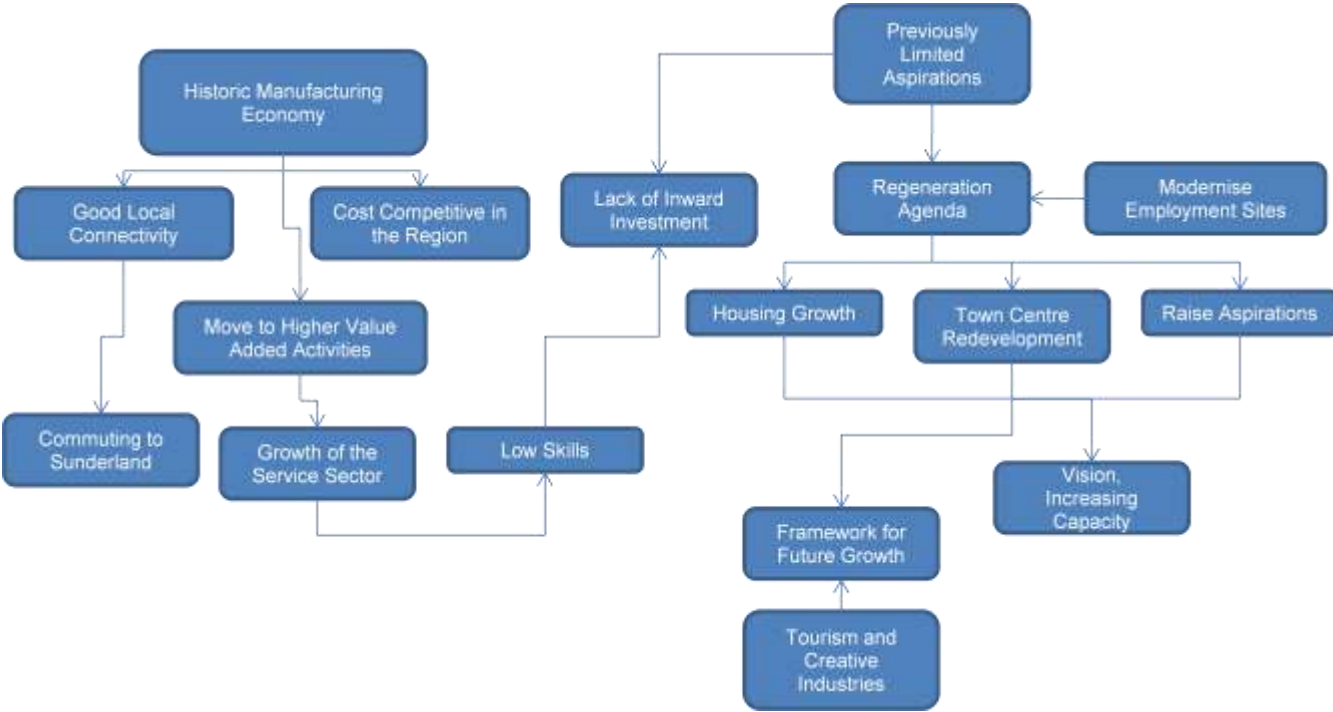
Historic Manufacturing Economy

Good Local Connectivity

Cost Competitive in the Region

Move to Higher Value Added Activities

Commuting to Sunderland

Growth of the Service Sector

Low Skills

Lack of Inward Investment

Previously Limited Aspirations

Regeneration Agenda

Modernise Employment Sites

Housing Growth

Town Centre Redevelopment

Raise Aspirations

Vision, Increasing Capacity

Framework for Future Growth

Tourism and Creative Industries